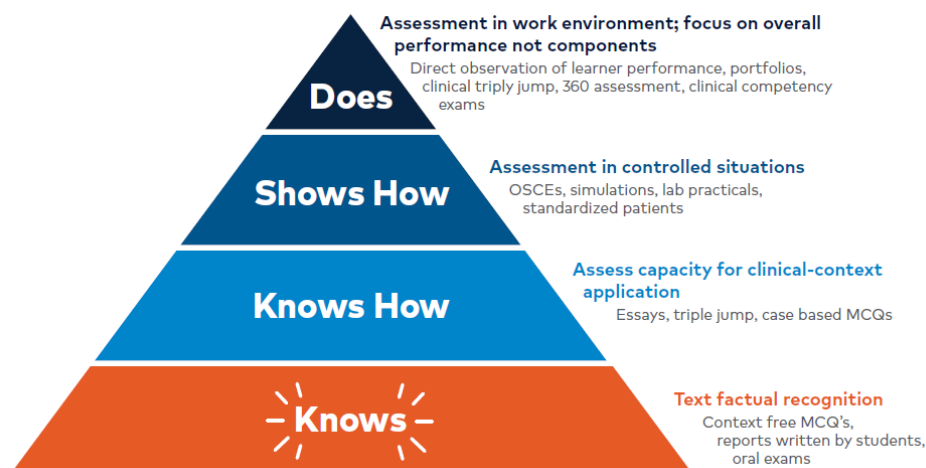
Does

Assessment in work environment; focus on overall performance not components

Direct observation of learner performance, portfolios, clinical triply jump, 360 assessment, clinical competency exams

Shows How

Assessment in controlled situations

OSCEs, simulations, lab practicals, standardized patients

Knows How

Assess capacity for clinical-context application

Essays, triple jump, case based MCQs

Knows

Text factual recognition

Context free MCQ's, reports written by students, oral exams